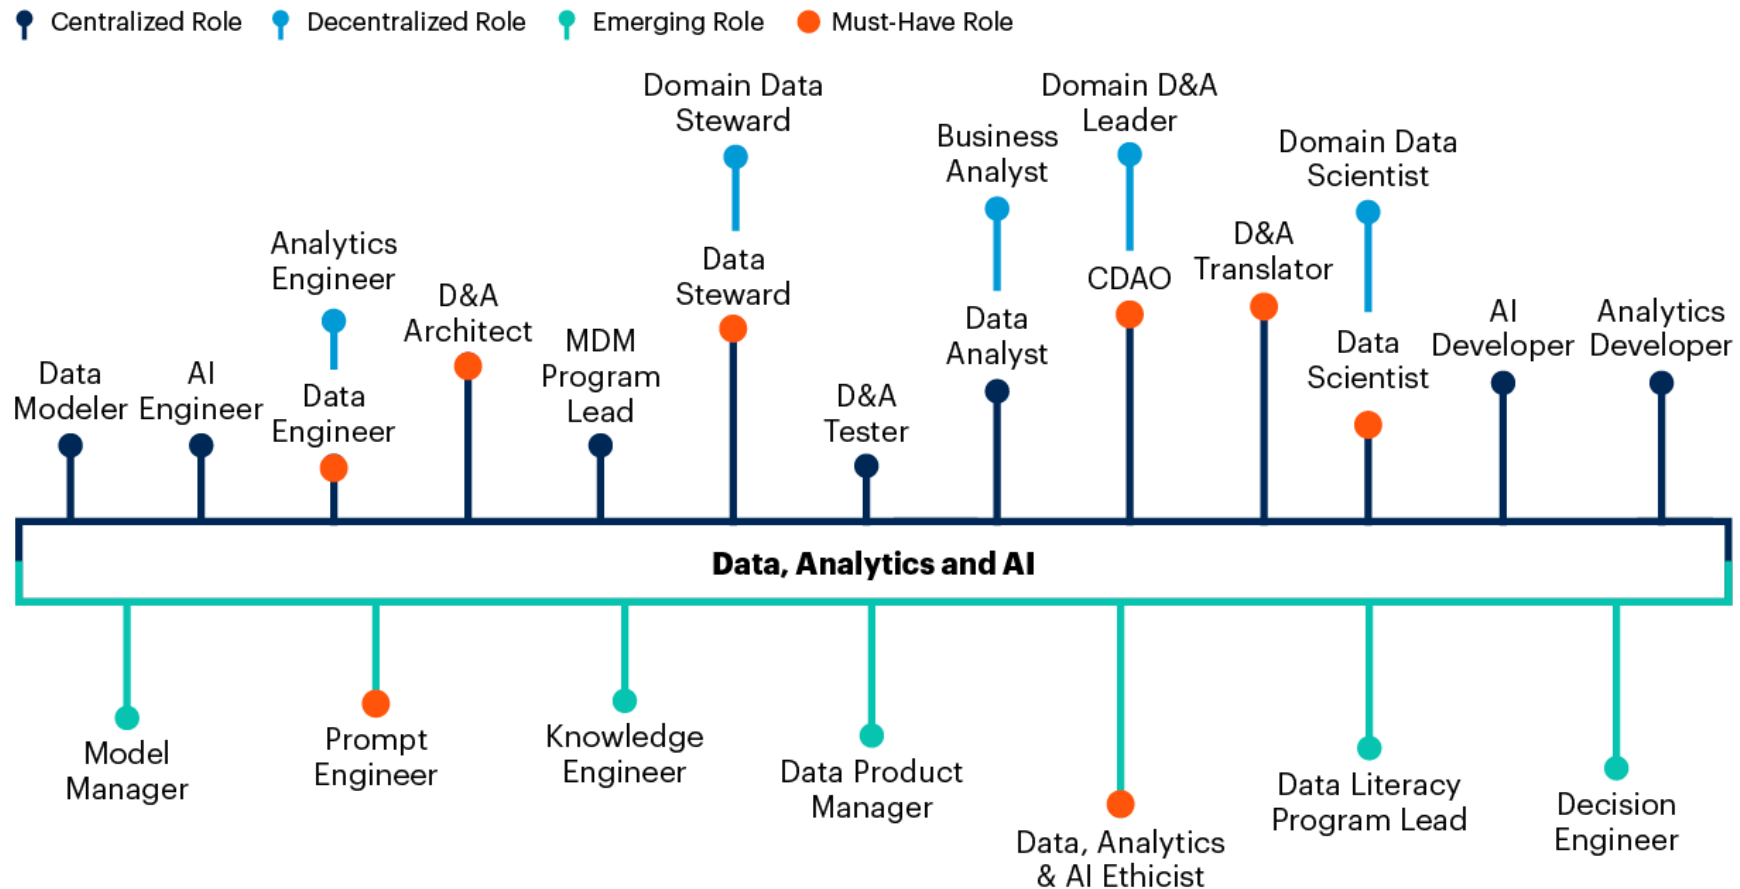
Centralized Role Decentralized Role Emerging Role Must-Have Role

Data Modeler

AI Engineer

Analytics Engineer

Data Engineer

D&A Architect

MDM Program Lead

Domain Data Steward

Data Steward

D&A Tester

Business Analyst

Data Analyst

Domain D&A Leader

CDAO

D&A Translator

Domain Data Scientist

Data Scientist

AI Developer

Analytics Developer

Data, Analytics and AI

Model Manager

Prompt Engineer

Knowledge Engineer

Data Product Manager

Data, Analytics & AI Ethicist

Data Literacy Program Lead

Decision Engineer